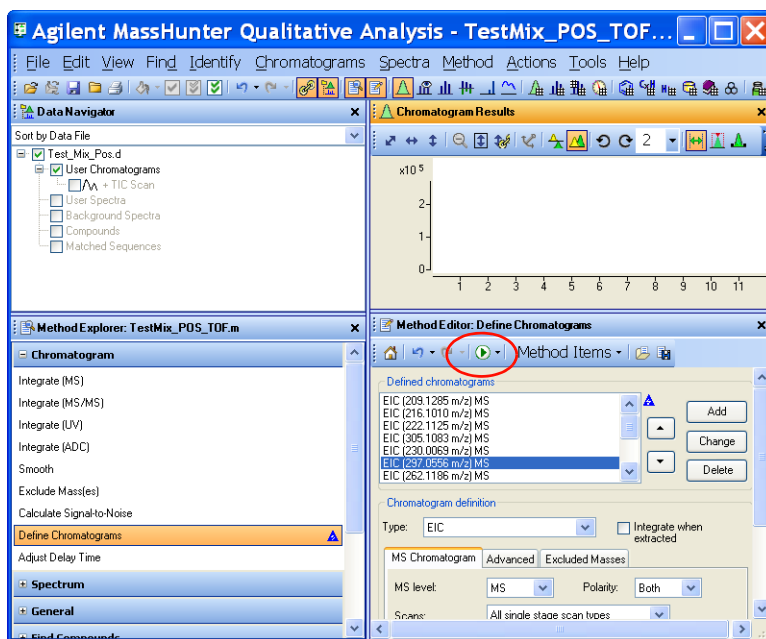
Agilent MassHunter Qualitative Analysis - TestMix_POS_TOF...

File Edit View Find Identify Chromatograms Spectra Method Actions Tools Help

Data Navigator

Sort by Data File

Test_Mix_Pos.d
User Chromatograms
+ TIC Scan
User Spectra
Background Spectra
Compounds
Matched Sequences

Chromatogram Results

2

x10 5

2-

1-

0-

1 2 3 4 5 6 7 8 9 10 11

Method Explorer: TestMix_POS_TOF.m

Chromatogram

Integrate (MS)
Integrate (MS/MS)
Integrate (UV)
Integrate (ADC)
Smooth
Exclude Mass(es)
Calculate Signal-to-Noise
Define Chromatograms
Adjust Delay Time

Spectrum

General

Find Compounds

Method Editor: Define Chromatograms

Method Items

Defined chromatograms

EIC (209.1285 m/z) MS
EIC (216.1010 m/z) MS
EIC (222.1125 m/z) MS
EIC (305.1083 m/z) MS
EIC (230.0069 m/z) MS
EIC (297.0556 m/z) MS
EIC (262.1186 m/z) MS

Add
Change
Delete

Chromatogram definition

Type: EIC

Integrate when extracted

MS Chromatogram | Advanced | Excluded Masses

MS level: MS

Polarity: Both

Scans: All single stage scan types